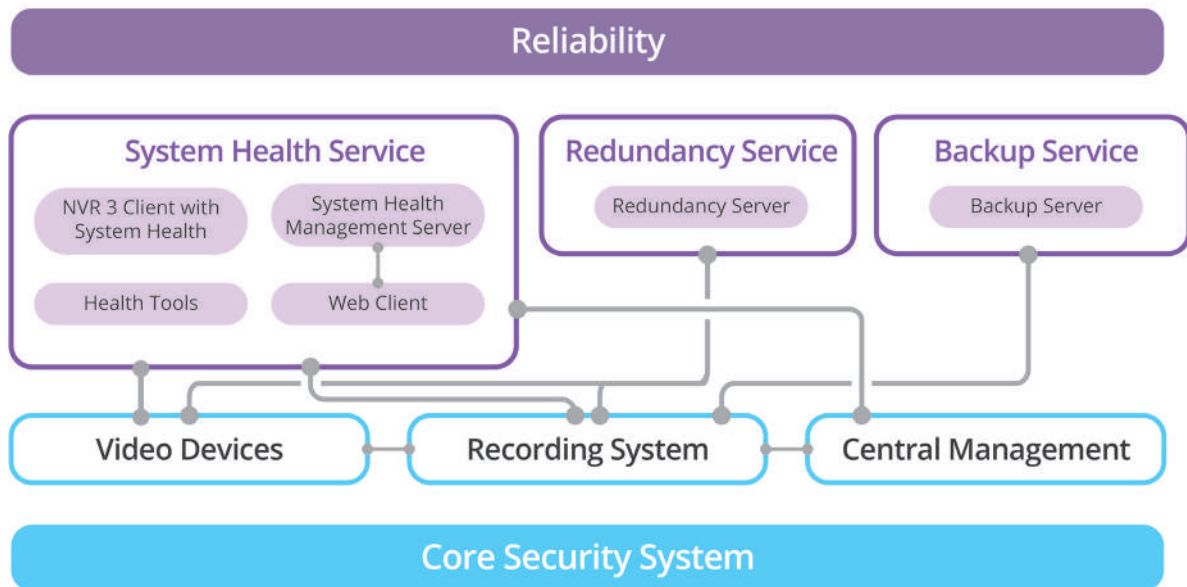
Reliability

System Health Service

NVR 3 Client with System Health

System Health Management Server

Health Tools

Web Client

Redundancy Service

Redundancy Server

Backup Service

Backup Server

Video Devices

Recording System

Central Management

Core Security System